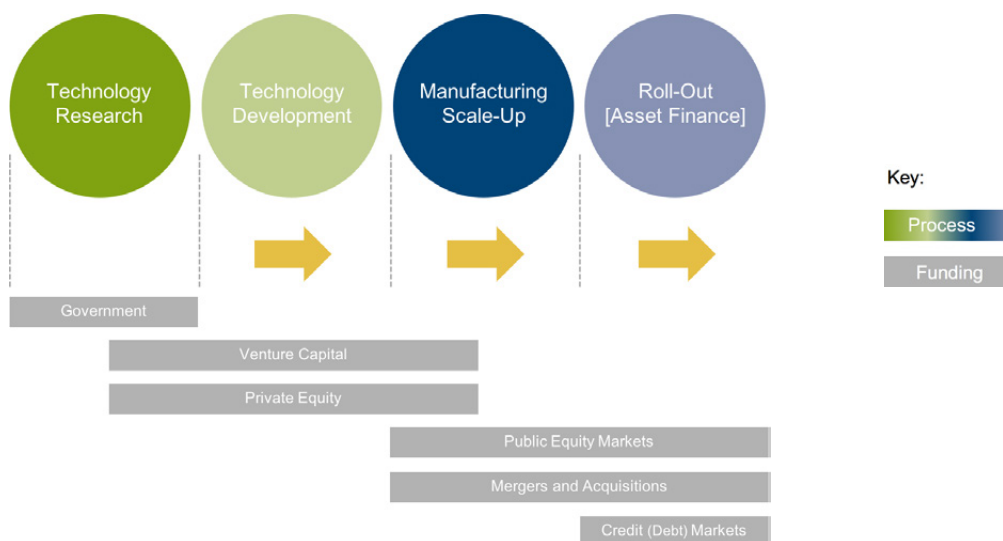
Technology Research

Technology Development

Manufacturing Scale-Up

Roll-Out [Asset Finance]

Key:

Process

Funding

Government

Venture Capital

Private Equity

Public Equity Markets

Mergers and Acquisitions

Credit (Debt) Markets